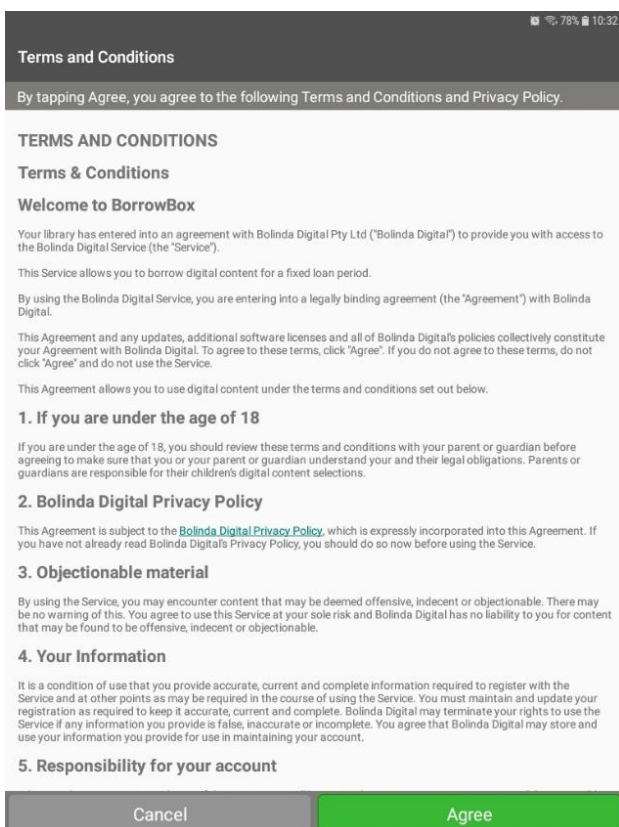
78% 10:32

Terms and Conditions

By tapping Agree, you agree to the following Terms and Conditions and Privacy Policy.

TERMS AND CONDITIONS

Terms & Conditions

Welcome to BorrowBox

Your library has entered into an agreement with Bolinda Digital Pty Ltd ("Bolinda Digital") to provide you with access to the Bolinda Digital Service (the "Service").

This Service allows you to borrow digital content for a fixed loan period.

By using the Bolinda Digital Service, you are entering into a legally binding agreement (the "Agreement") with Bolinda Digital.

This Agreement and any updates, additional software licenses and all of Bolinda Digital's policies collectively constitute your Agreement with Bolinda Digital. To agree to these terms, click "Agree". If you do not agree to these terms, do not click "Agree" and do not use the Service.

This Agreement allows you to use digital content under the terms and conditions set out below.

1. If you are under the age of 18

If you are under the age of 18, you should review these terms and conditions with your parent or guardian before agreeing to make sure that you or your parent or guardian understand your and their legal obligations. Parents or guardians are responsible for their children's digital content selections.

2. Bolinda Digital Privacy Policy

This Agreement is subject to the Bolinda Digital Privacy Policy, which is expressly incorporated into this Agreement. If you have not already read Bolinda Digital's Privacy Policy, you should do so now before using the Service.

3. Objectionable material

By using the Service, you may encounter content that may be deemed offensive, indecent or objectionable. There may be no warning of this. You agree to use this Service at your sole risk and Bolinda Digital has no liability to you for content that may be found to be offensive, indecent or objectionable.

4. Your Information

It is a condition of use that you provide accurate, current and complete information required to register with the Service and at other points as may be required in the course of using the Service. You must maintain and update your registration as required to keep it accurate, current and complete. Bolinda Digital may terminate your rights to use the Service if any information you provide is false, inaccurate or incomplete. You agree that Bolinda Digital may store and use your information you provide for use in maintaining your account.

5. Responsibility for your account

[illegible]

Cancel

Agree